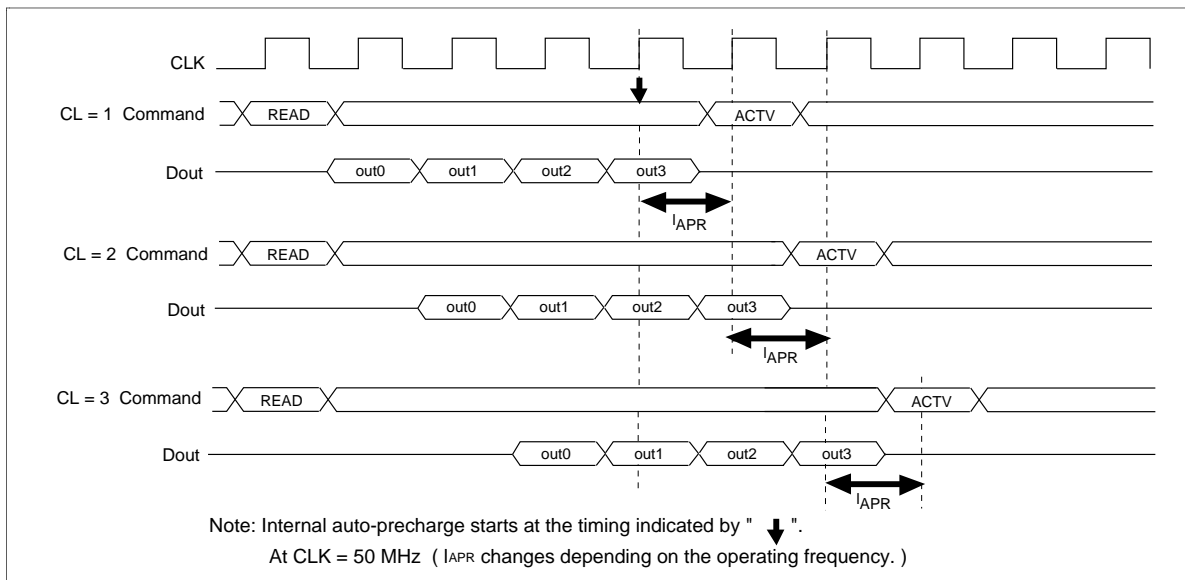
CLK

CL = 1 Command READ ACTV

Dout out0 out1 out2 out3

$l_{APR}$

CL = 2 Command READ ACTV

Dout out0 out1 out2 out3

$l_{APR}$

CL = 3 Command READ ACTV

Dout out0 out1 out2 out3

$l_{APR}$

Note: Internal auto-precharge starts at the timing indicated by " ".

At CLK = 50 MHz ( $l_{APR}$ changes depending on the operating frequency. )